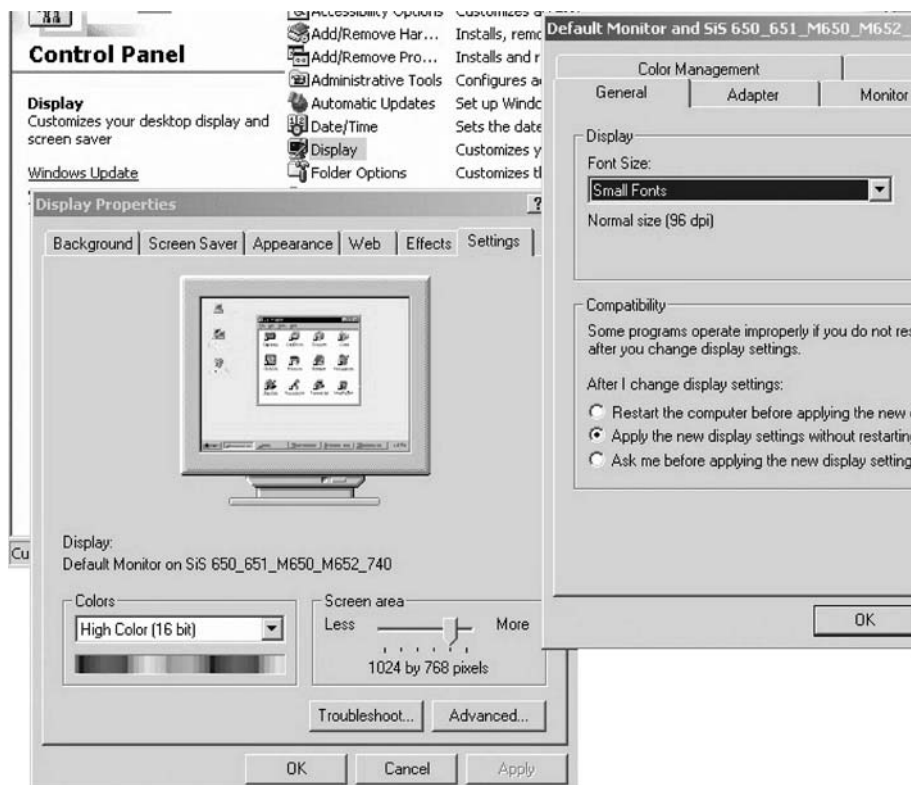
Control Panel

Display
Customizes your desktop display and screen saver

Windows Update

Accessibility Options Customizes a
Add/Remove Har... Installs, remo
Add/Remove Pro... Installs and r
Administrative Tools Configures a
Automatic Updates Set up Windo
Date/Time Sets the date
Display Customizes y
Folder Options Customizes t

Display Properties ?

Background | Screen Saver | Appearance | Web | Effects | Settings

Display:
Default Monitor on SiS 650_651_M650_M652_740

Colors
High Color (16 bit)

Screen area
Less More
1024 by 768 pixels

Troubleshoot... Advanced...

OK Cancel Apply

Cu

Default Monitor and SiS 650_651_M650_M652_

Color Management
General | Adapter | Monitor

Display
Font Size:
Small Fonts
Normal size (96 dpi)

Compatibility
Some programs operate improperly if you do not res after you change display settings.

After I change display settings:
Restart the computer before applying the new
Apply the new display settings without restartin
Ask me before applying the new display setting

OK